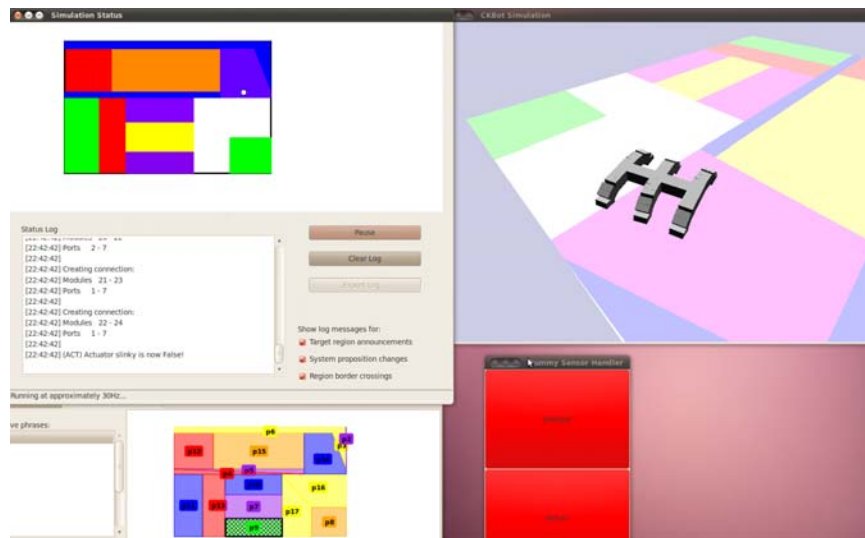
Simulation Status

CKBot Simulation

Status Log

[22:42:42] Ports 2 - 7
[22:42:42]
[22:42:42] Creating connection:
[22:42:42] Modules 21 - 23
[22:42:42] Ports 1 - 7
[22:42:42]
[22:42:42] Creating connection:
[22:42:42] Modules 22 - 24
[22:42:42] Ports 1 - 7
[22:42:42]
[22:42:42] (ACT) Actuator slinky is now False!

Pause

Clear Log

Export Log

Show log messages for:

Target region announcements

System proposition changes

Region border crossings

Running at approximately 30Hz...

ve phrases:

Dummy Sensor Handler

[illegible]

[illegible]

p6
p4
p15
p16
p7
p17
p8
p9
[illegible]
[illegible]
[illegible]
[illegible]
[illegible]
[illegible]